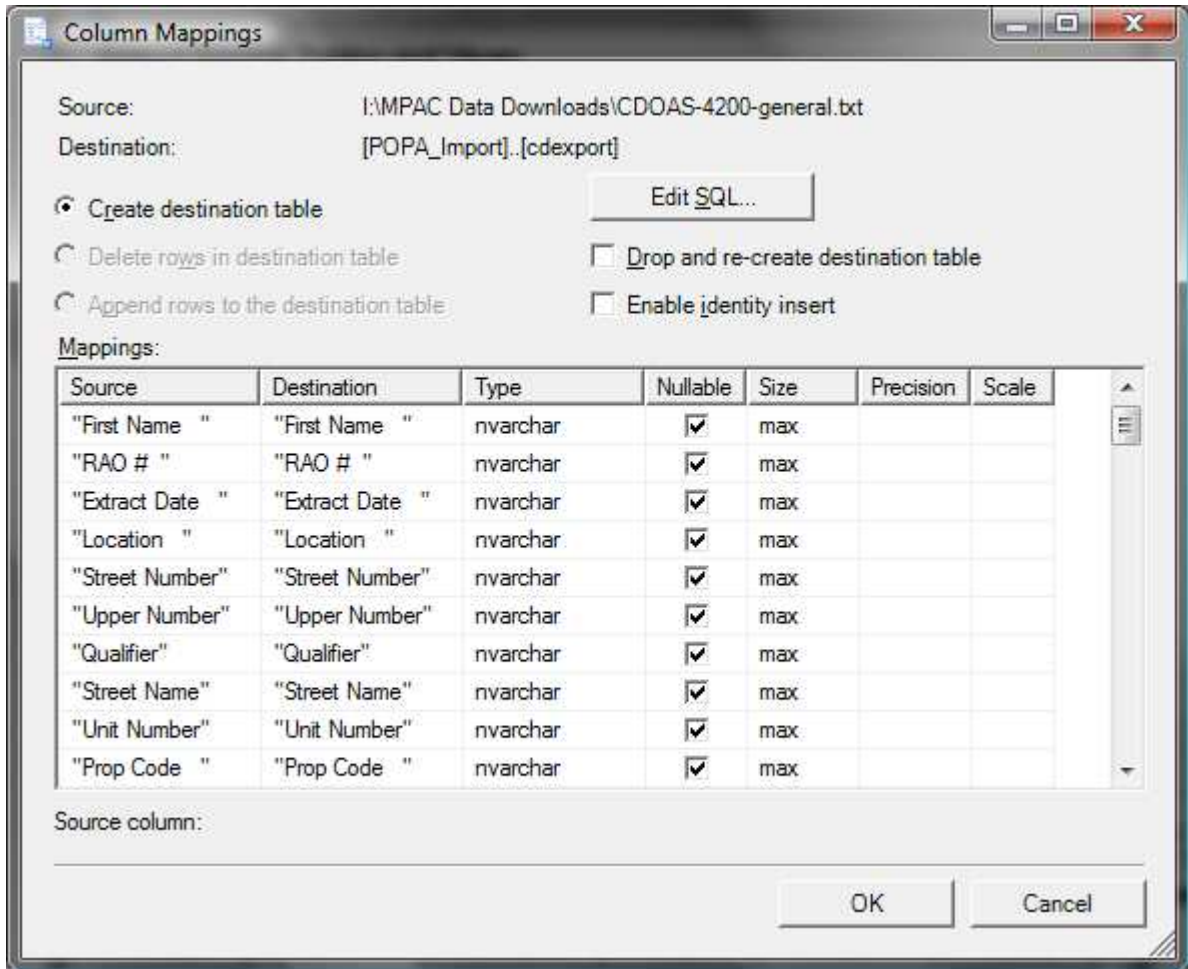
Column Mappings

Source: I:\MPAC Data Downloads\CDOAS-4200-general.txt
Destination: [POPA_Import]..[cdexport]

Create destination table

Edit SQL...

Delete rows in destination table

Drop and re-create destination table

Append rows to the destination table

Enable identity insert

Mappings:

| Source | Destination | Type | Nullable | Size | Precision | Scale |
|---|---|---|---|---|---|---|
| "First Name " | "First Name " | nvarchar | ☑ | max | | |
| "RAO # " | "RAO # " | nvarchar | ☑ | max | | |
| "Extract Date " | "Extract Date " | nvarchar | ☑ | max | | |
| "Location " | "Location " | nvarchar | ☑ | max | | |
| "Street Number" | "Street Number" | nvarchar | ☑ | max | | |
| "Upper Number" | "Upper Number" | nvarchar | ☑ | max | | |
| "Qualifier" | "Qualifier" | nvarchar | ☑ | max | | |
| "Street Name" | "Street Name" | nvarchar | ☑ | max | | |
| "Unit Number" | "Unit Number" | nvarchar | ☑ | max | | |
| "Prop Code " | "Prop Code " | nvarchar | ☑ | max | | |

Source column:

OK

Cancel